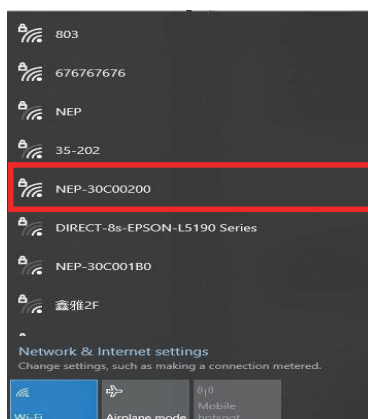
803

676767676

NEP

35-202

NEP-30C00200

DIRECT-8s-EPSON-L5190 Series

NEP-30C001B0

鑫雅2F

Network & Internet settings
Change settings, such as making a connection metered.

Wi-Fi

Airplane mode

Mobile hotspot